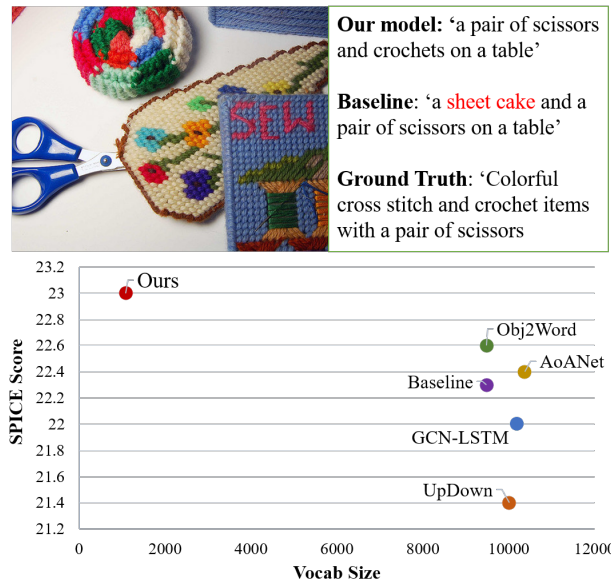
SEW

**Our model:** ‘a pair of scissors and crochets on a table’

**Baseline**: ‘a sheet cake and a pair of scissors on a table’

**Ground Truth**: ‘Colorful cross stitch and crochet items with a pair of scissors

SPICE Score

23.2
23
22.8
22.6
22.4
22.2
22
21.8
21.6
21.4
21.2

Ours
Obj2Word
AoANet
Baseline
GCN-LSTM
UpDown

0 2000 4000 6000 8000 10000 12000

Vocab Size